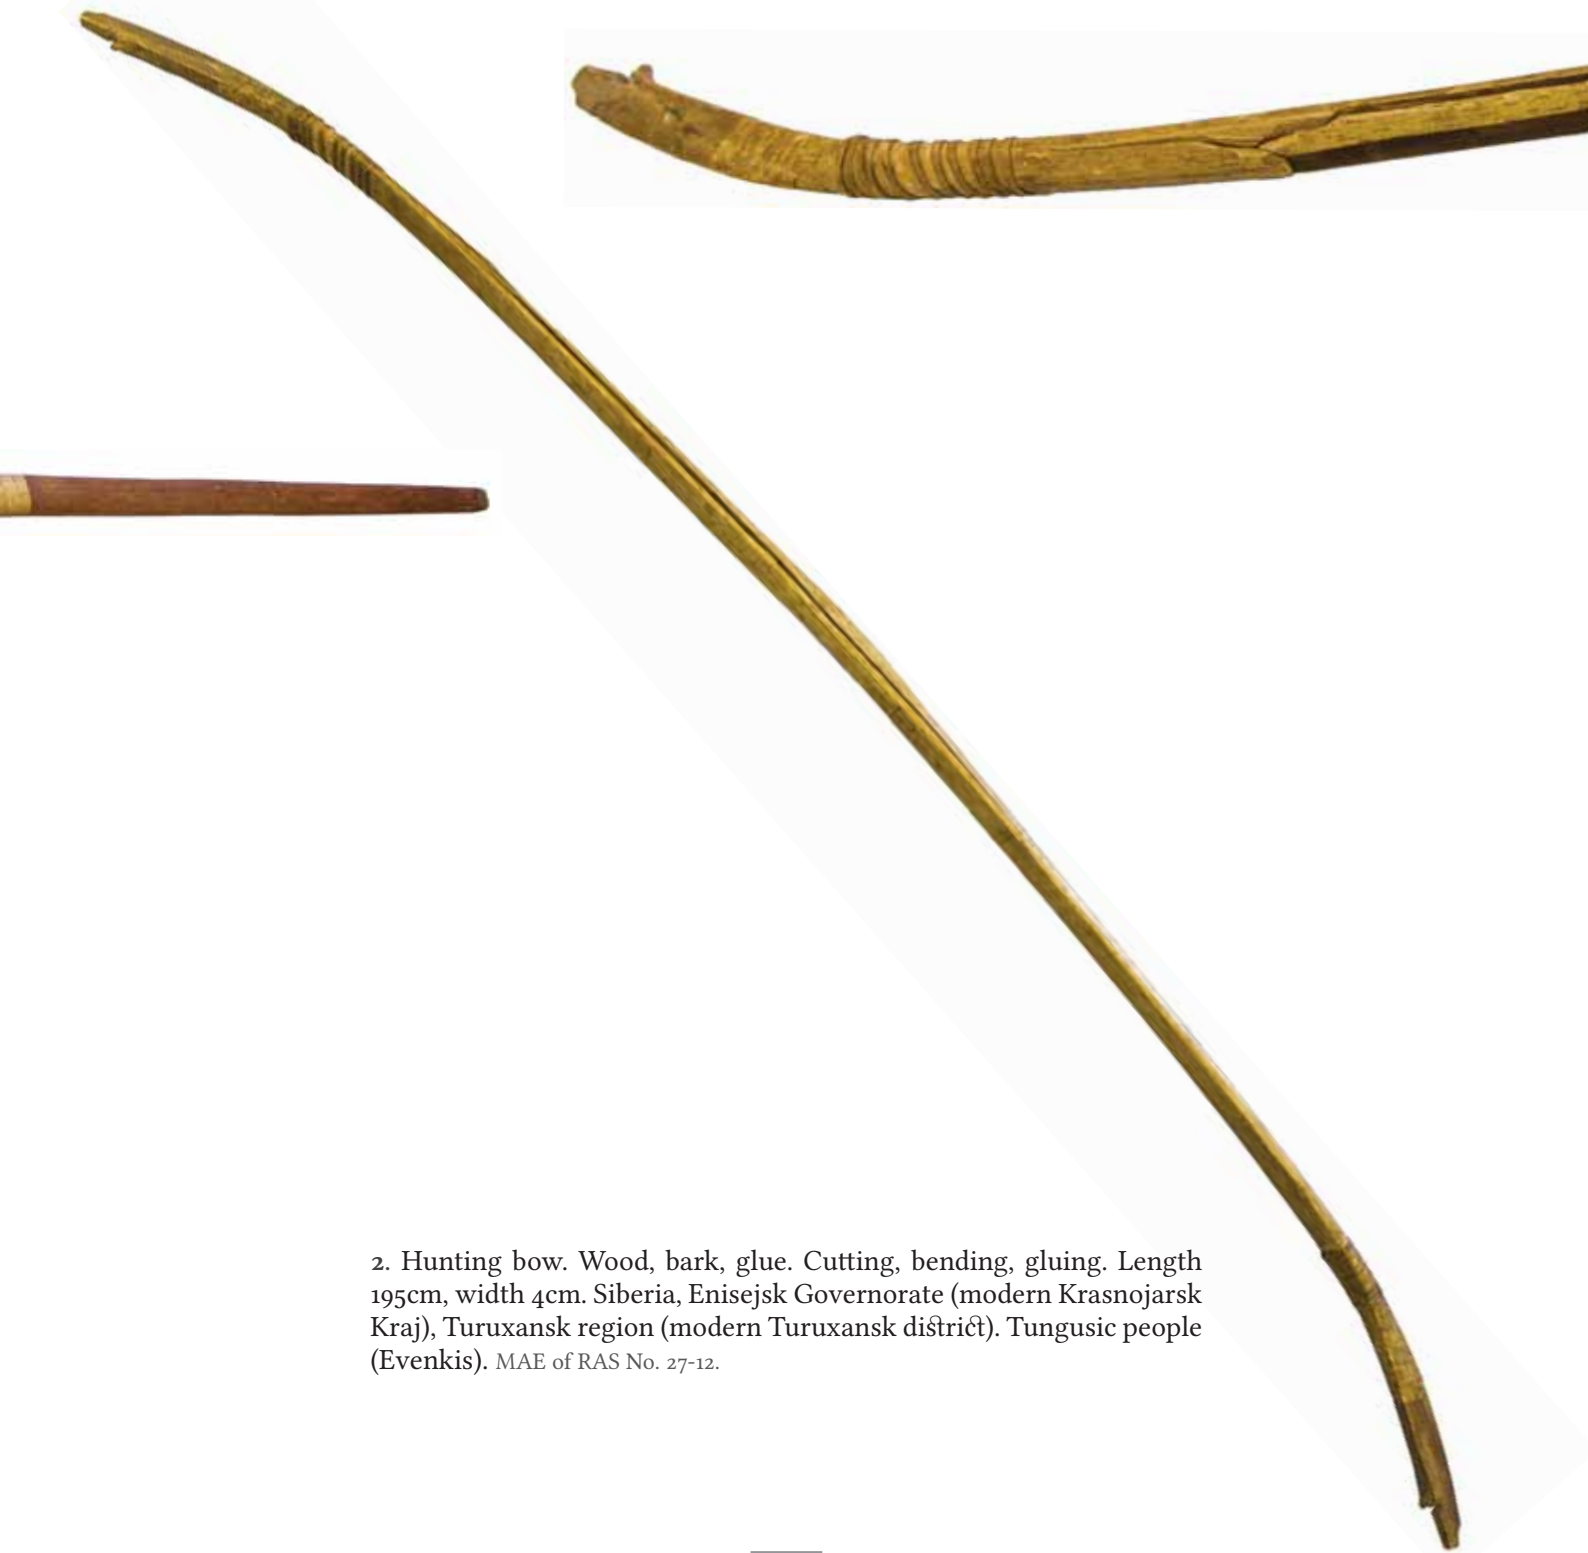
2. Hunting bow. Wood, bark, glue. Cutting, bending, gluing. Length 195cm, width 4cm. Siberia, Enisejsk Governorate (modern Krasnojarsk Kraj), Turuxansk region (modern Turuxansk district). Tungusic people (Evenkis). MAE of RAS No. 27-12.